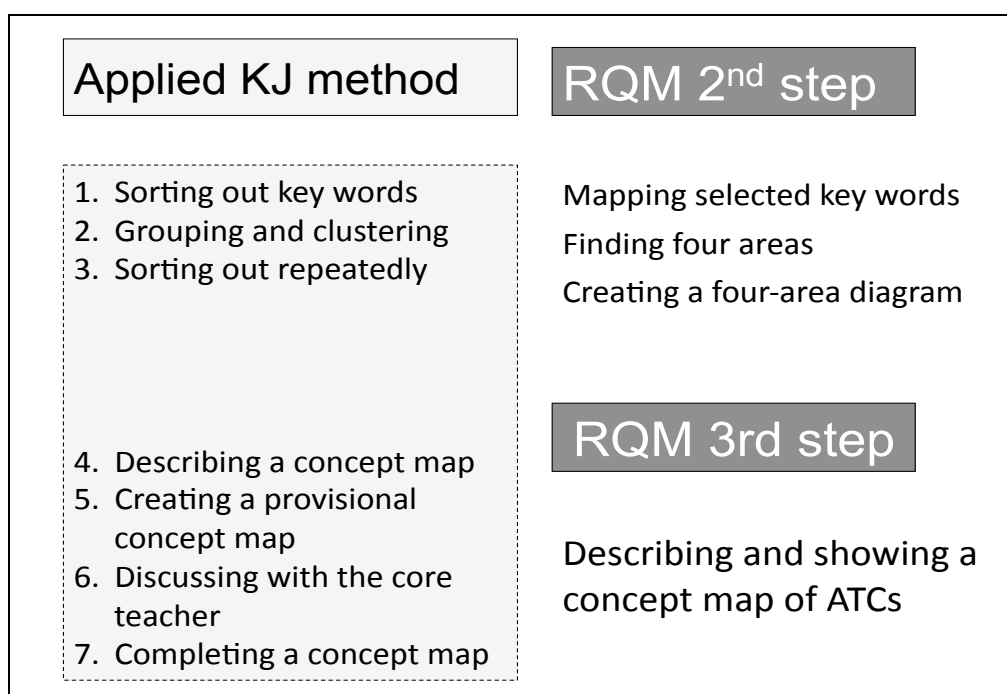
Applied KJ method

1. Sorting out key words
2. Grouping and clustering
3. Sorting out repeatedly

4. Describing a concept map
5. Creating a provisional concept map
6. Discussing with the core teacher
7. Completing a concept map

RQM 2$^{nd}$ step

Mapping selected key words
Finding four areas
Creating a four-area diagram

RQM 3rd step

Describing and showing a concept map of ATCs